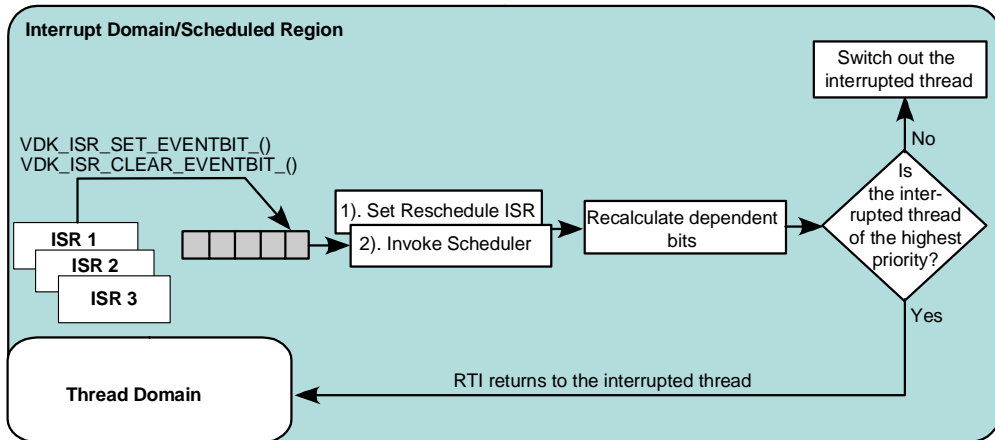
Interrupt Domain/Scheduled Region

Switch out the interrupted thread

No

VDK_ISR_SET_EVENTBIT_()
VDK_ISR_CLEAR_EVENTBIT_()

Is the interrupted thread of the highest priority?

1). Set Reschedule ISR

2). Invoke Scheduler

Recalculate dependent bits

ISR 1

ISR 2

ISR 3

Yes

Thread Domain

RTI returns to the interrupted thread